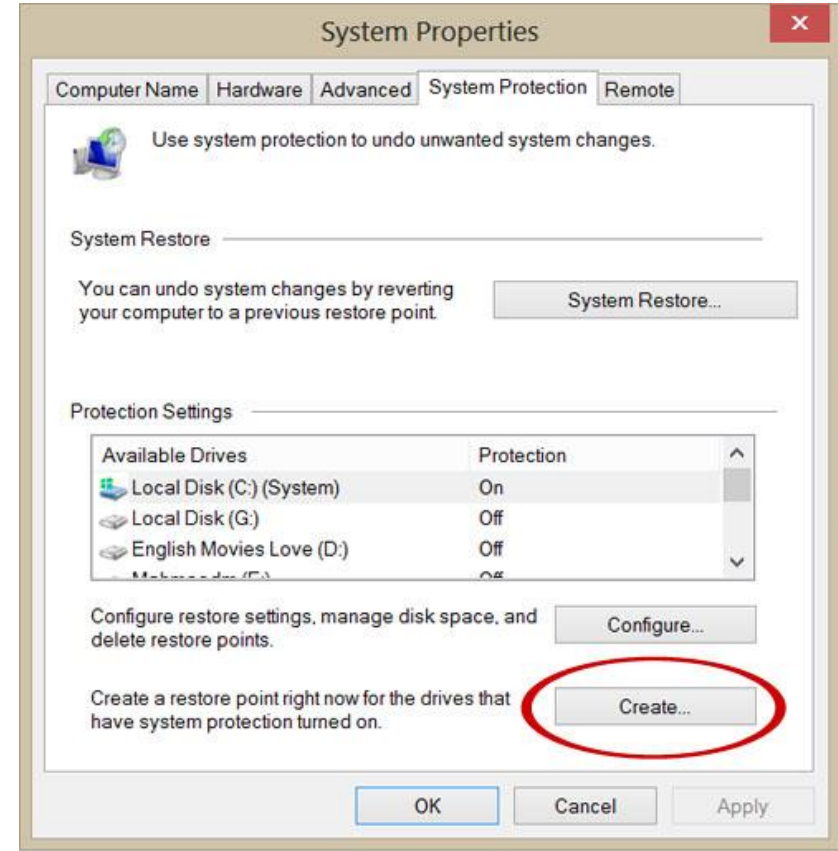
System Properties

Computer Name | Hardware | Advanced | System Protection | Remote

Use system protection to undo unwanted system changes.

System Restore

You can undo system changes by reverting your computer to a previous restore point.

System Restore...

Protection Settings

| Available Drives | Protection |
|---|---|
| Local Disk (C:) (System) | On |
| Local Disk (G:) | Off |
| English Movies Love (D:) | Off |
| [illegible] | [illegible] |

Configure restore settings, manage disk space, and delete restore points.

Configure...

Create a restore point right now for the drives that have system protection turned on.

Create...

OK Cancel Apply